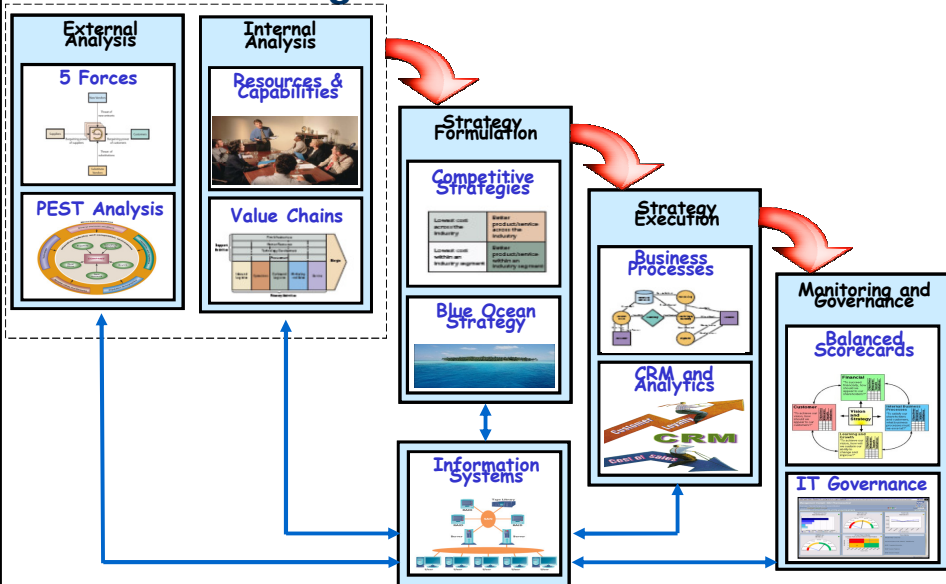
External Analysis

5 Forces

PEST Analysis

Internal Analysis

Resources & Capabilities

Value Chains

Strategy Formulation

Competitive Strategies

| Lowest cost across the industry | Better product/service across the industry |
|---|---|
| Lowest cost within an industry segment | Better product/service within an industry segment |

Blue Ocean Strategy

Strategy Execution

Business Processes

CRM and Analytics

Customer

CRM

Cost of sales

Monitoring and Governance

Balanced Scorecards

Financial

Customer

Vision and Strategy

Internal Business Processes

Learning and Growth

IT Governance

Information Systems